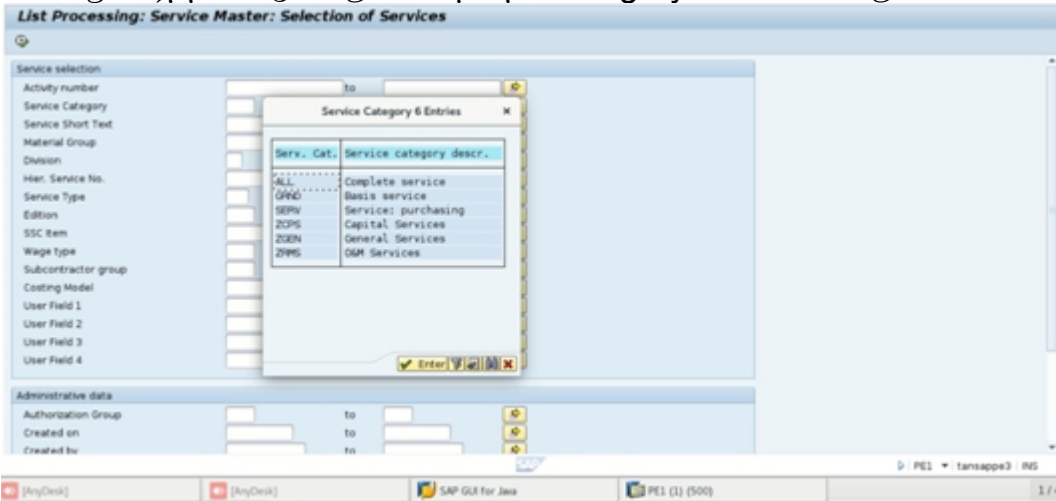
List Processing: Service Master: Selection of Services

Service selection
Activity number
to
Service Category
Service Short Text
Material Group
Division
Hier. Service No.
Service Type
Edition
SSC Item
Wage type
Subcontractor group
Costing Model
User Field 1
User Field 2
User Field 3
User Field 4

Service Category 6 Entries

| Serv. Cat. | Service category descr. |
|---|---|
| ALL | Complete service |
| GRND | Basis service |
| SERV | Service: purchasing |
| ZCPS | Capital Services |
| ZGEN | General Services |
| ZMMS | O&M Services |

Enter

Administrative data
Authorization Group
to
Created on
to
Created by
to

PE1 tansappe3 INS

[AnyDesk]
[AnyDesk]
SAP GUI for Java
PE1 (1) (500)
1 /